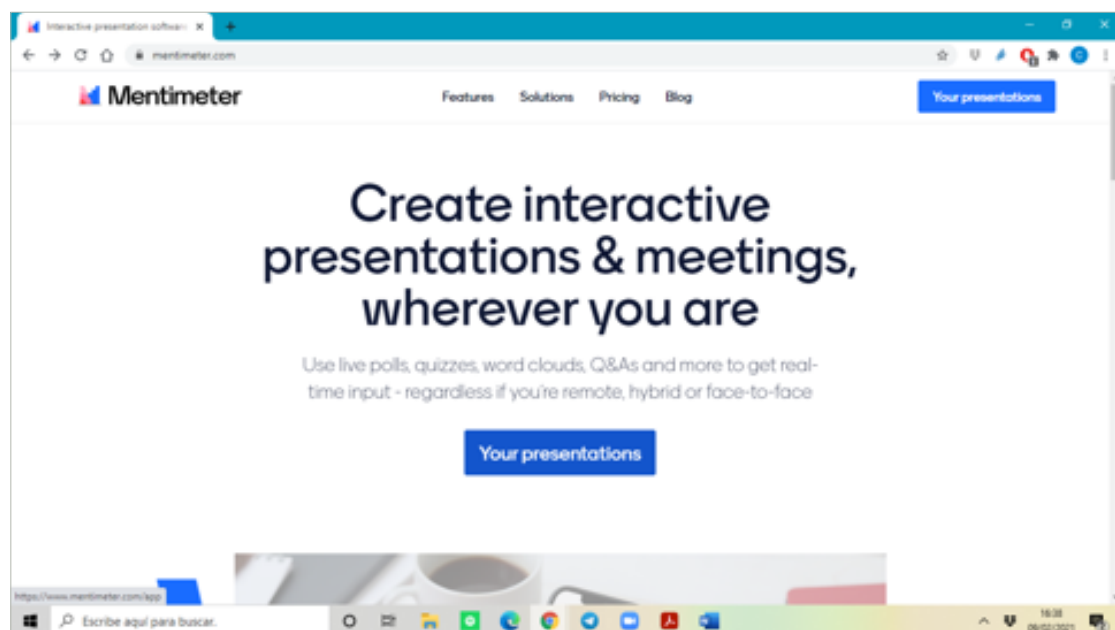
Interactive presentation software

mentimeter.com

Mentimeter

Features Solutions Pricing Blog

Your presentations

Create interactive presentations & meetings, wherever you are

Use live polls, quizzes, word clouds, Q&As and more to get real-time input - regardless if you're remote, hybrid or face-to-face

Your presentations

https://www.mentimeter.com/app

Escribe aquí para buscar.

16:38
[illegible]